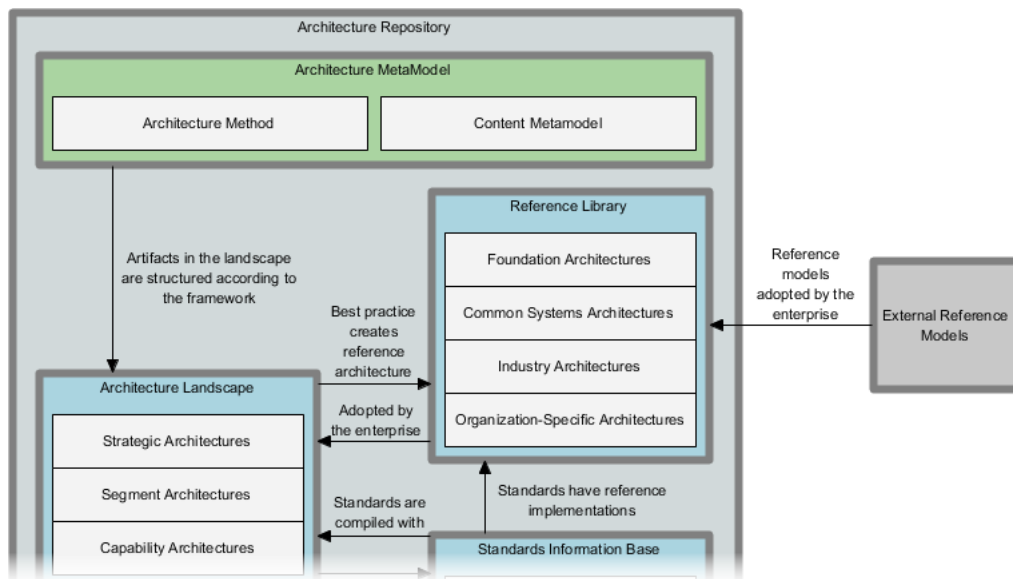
Architecture Repository

Architecture MetaModel

Architecture Method

Content Metamodel

Artifacts in the landscape are structured according to the framework

Reference Library

Foundation Architectures

Common Systems Architectures

Industry Architectures

Organization-Specific Architectures

Best practice creates reference architecture

Adopted by the enterprise

Reference models adopted by the enterprise

External Reference Models

Architecture Landscape

Strategic Architectures

Segment Architectures

Capability Architectures

Standards are compiled with

Standards have reference implementations

Standards Information Base